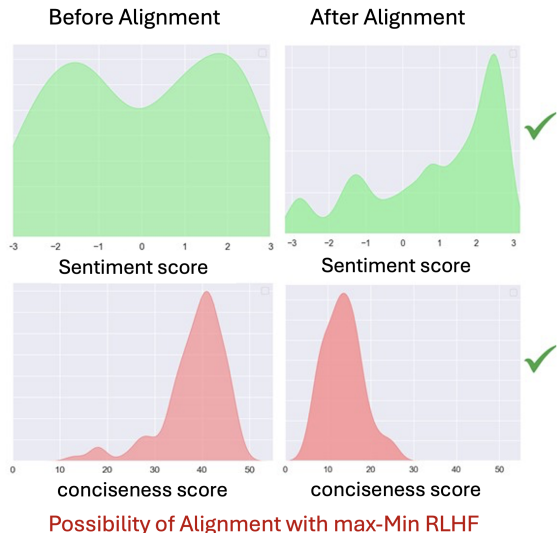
Before Alignment

After Alignment

-3 -2 -1 0 1 2 3

Sentiment score

-3 -2 -1 0 1 2 3

Sentiment score

0 10 20 30 40 50

conciseness score

0 10 20 30 40 50

conciseness score

Possibility of Alignment with max-Min RLHF